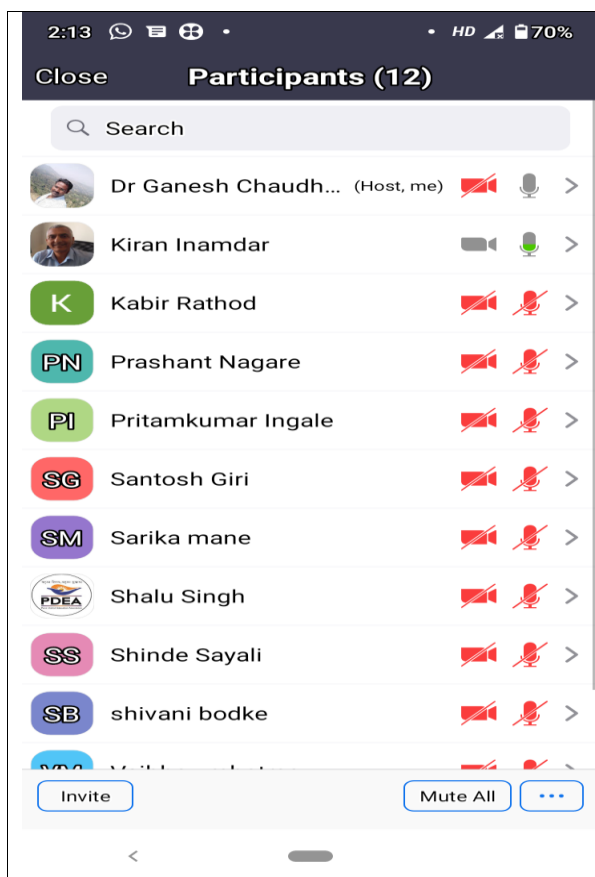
2:13 • HD 70%

Close Participants (12)

Search

Dr Ganesh Chaudh... (Host, me)

Kiran Inamdar

K Kabir Rathod

PN Prashant Nagare

PI Pritamkumar Ingale

SG Santosh Giri

SM Sarika mane

PDEA Shalu Singh

SS Shinde Sayali

SB shivani bodke

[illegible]

Invite

Mute All

•••